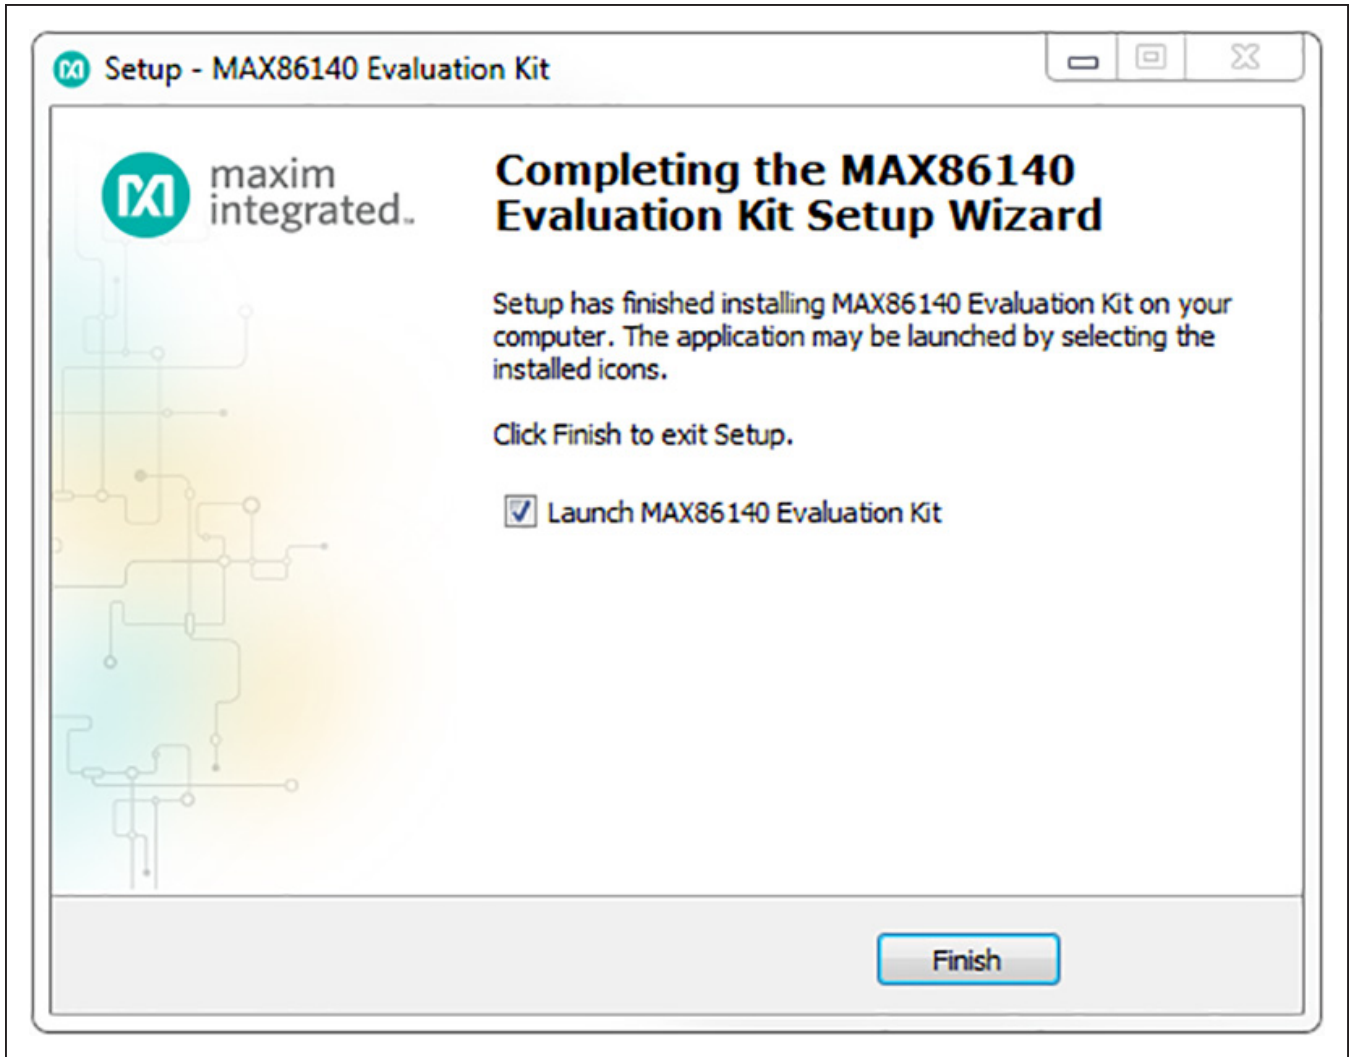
Setup - MAX86140 Evaluation Kit

maxim integrated.

Completing the MAX86140 Evaluation Kit Setup Wizard

Setup has finished installing MAX86140 Evaluation Kit on your computer. The application may be launched by selecting the installed icons.

Click Finish to exit Setup.

☑ Launch MAX86140 Evaluation Kit

Finish